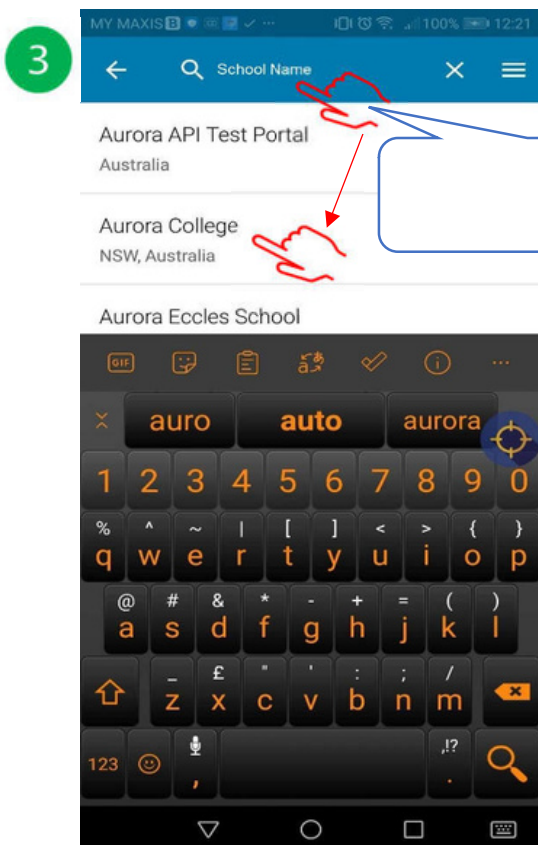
3

MY MAXIS 100% 12:21

School Name

Aurora API Test Portal
Australia

Aurora College
NSW, Australia

Aurora Eccles School

GIF

auro auto aurora

1 2 3 4 5 6 7 8 9 0

% ^ ~ | [ ] < > { }
q w e r t y u i o p

@ # & * - + = ( )
a s d f g h j k l

_ £ " ' : ; /
z x c v b n m

123 , .!?